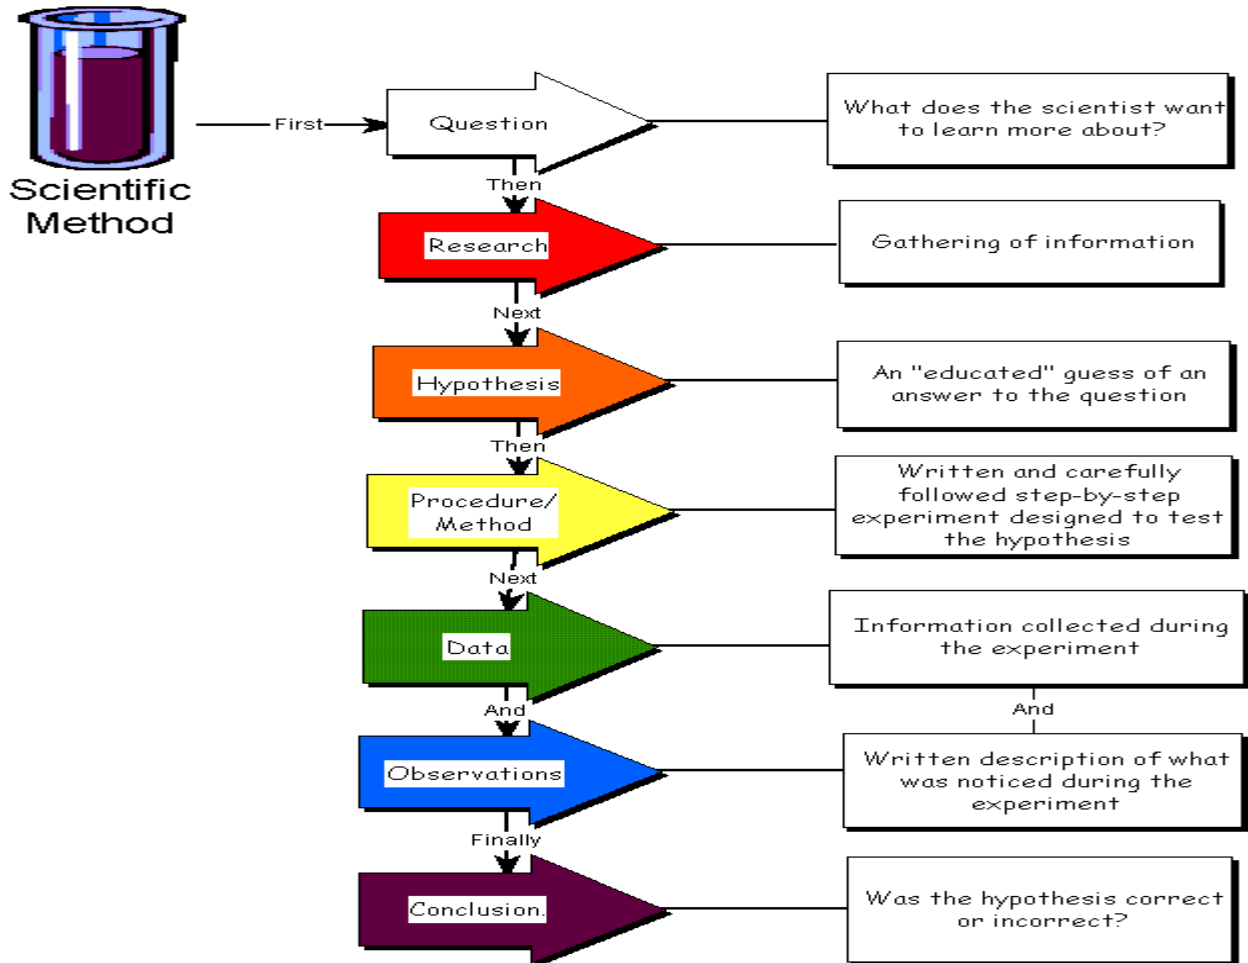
Scientific Method

First

Question

What does the scientist want to learn more about?

Then

Research

Gathering of information

Next

Hypothesis

An "educated" guess of an answer to the question

Then

Procedure/ Method

Written and carefully followed step-by-step experiment designed to test the hypothesis

Next

Data

Information collected during the experiment

And

And

Observations

Written description of what was noticed during the experiment

Finally

Conclusion.

Was the hypothesis correct or incorrect?